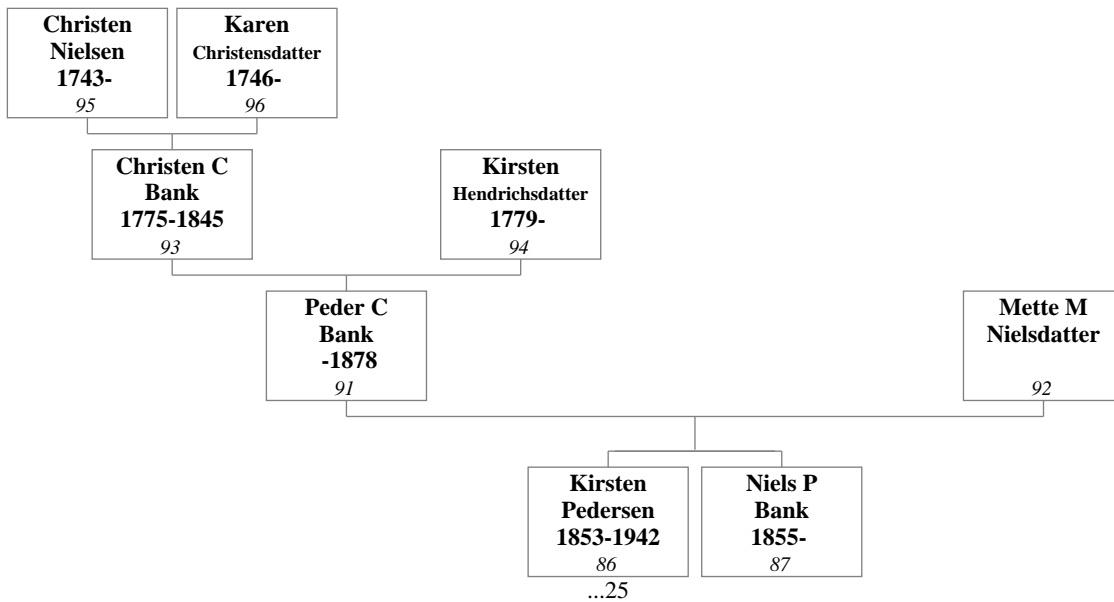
Christen Nielsen 1743-
95

Karen Christensdatter 1746-
96

Christen C Bank 1775-1845
93

Kirsten Hendrichsdatter 1779-
94

Peder C Bank -1878
91

Mette M Nielsdatter
92

Kirsten Pedersen 1853-1942
86

Niels P Bank 1855-
87

...25